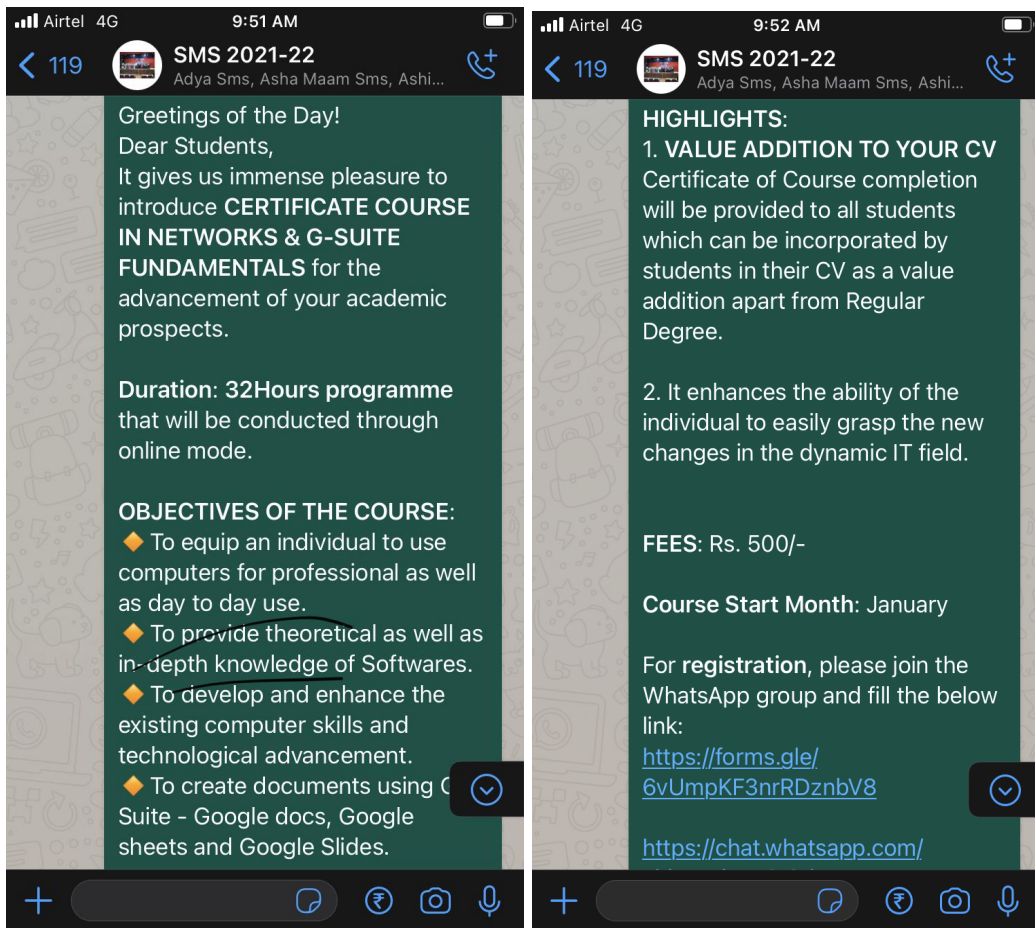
Airtel 4G 9:51 AM

119 SMS 2021-22
Adya Sms, Asha Maam Sms, Ashi...

Greetings of the Day!
Dear Students,
It gives us immense pleasure to introduce **CERTIFICATE COURSE IN NETWORKS & G-SUITE FUNDAMENTALS** for the advancement of your academic prospects.

**Duration**: **32Hours programme** that will be conducted through online mode.

**OBJECTIVES OF THE COURSE**:
🔶 To equip an individual to use computers for professional as well as day to day use.
🔶 To provide theoretical as well as in-depth knowledge of Softwares.
🔶 To develop and enhance the existing computer skills and technological advancement.
🔶 To create documents using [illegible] Suite - Google docs, Google sheets and Google Slides.

Airtel 4G 9:52 AM

119 SMS 2021-22
Adya Sms, Asha Maam Sms, Ashi...

**HIGHLIGHTS**:
1. **VALUE ADDITION TO YOUR CV**
Certificate of Course completion will be provided to all students which can be incorporated by students in their CV as a value addition apart from Regular Degree.

2. It enhances the ability of the individual to easily grasp the new changes in the dynamic IT field.

**FEES**: Rs. 500/-

**Course Start Month**: January

For **registration**, please join the WhatsApp group and fill the below link:
https://forms.gle/6vUmpKF3nrRDznbV8

https://chat.whatsapp.com/